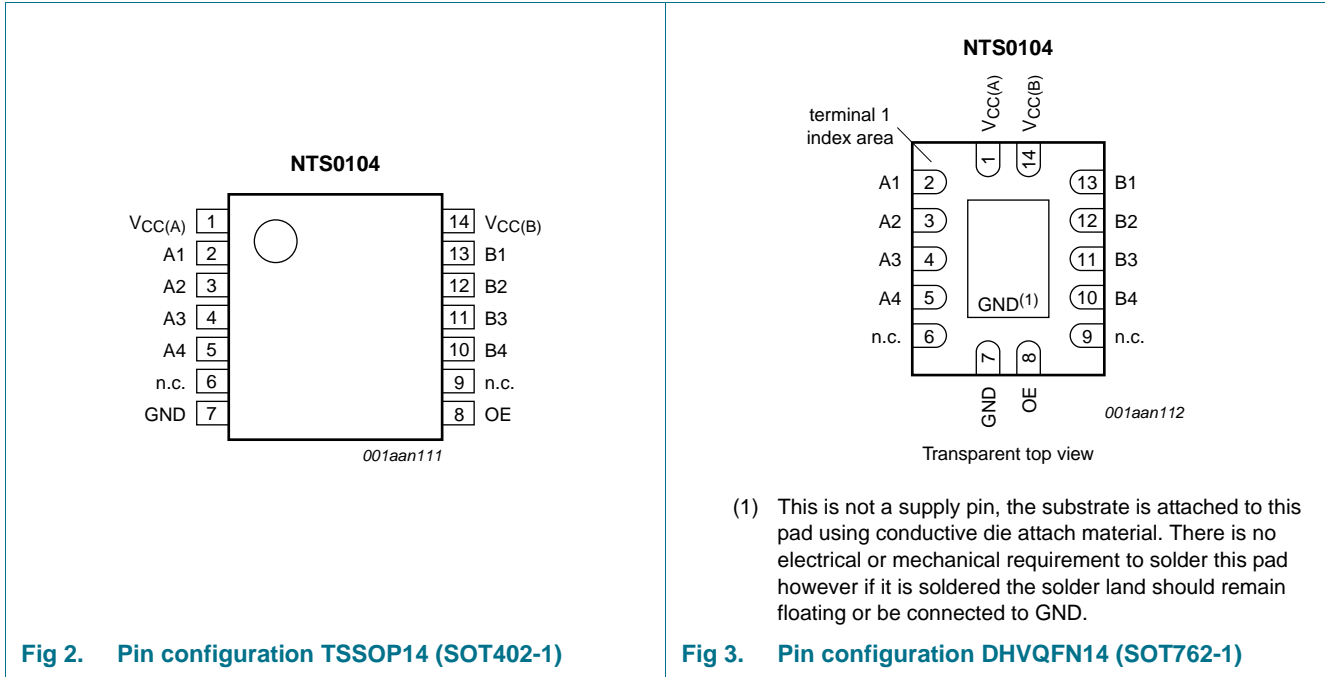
NTS0104

$V_{CC(A)}$ 1
A1 2
A2 3
A3 4
A4 5
n.c. 6
GND 7

14 $V_{CC(B)}$
13 B1
12 B2
11 B3
10 B4
9 n.c.
8 OE

001aan111

Fig 2. Pin configuration TSSOP14 (SOT402-1)

NTS0104

terminal 1 index area

$V_{CC(A)}$ $V_{CC(B)}$
1 14

A1 2
A2 3
A3 4
A4 5
n.c. 6

13 B1
12 B2
11 B3
10 B4
9 n.c.

$GND^{(1)}$

7 8
GND OE

001aan112

Transparent top view

(1) This is not a supply pin, the substrate is attached to this pad using conductive die attach material. There is no electrical or mechanical requirement to solder this pad however if it is soldered the solder land should remain floating or be connected to GND.

Fig 3. Pin configuration DHVQFN14 (SOT762-1)